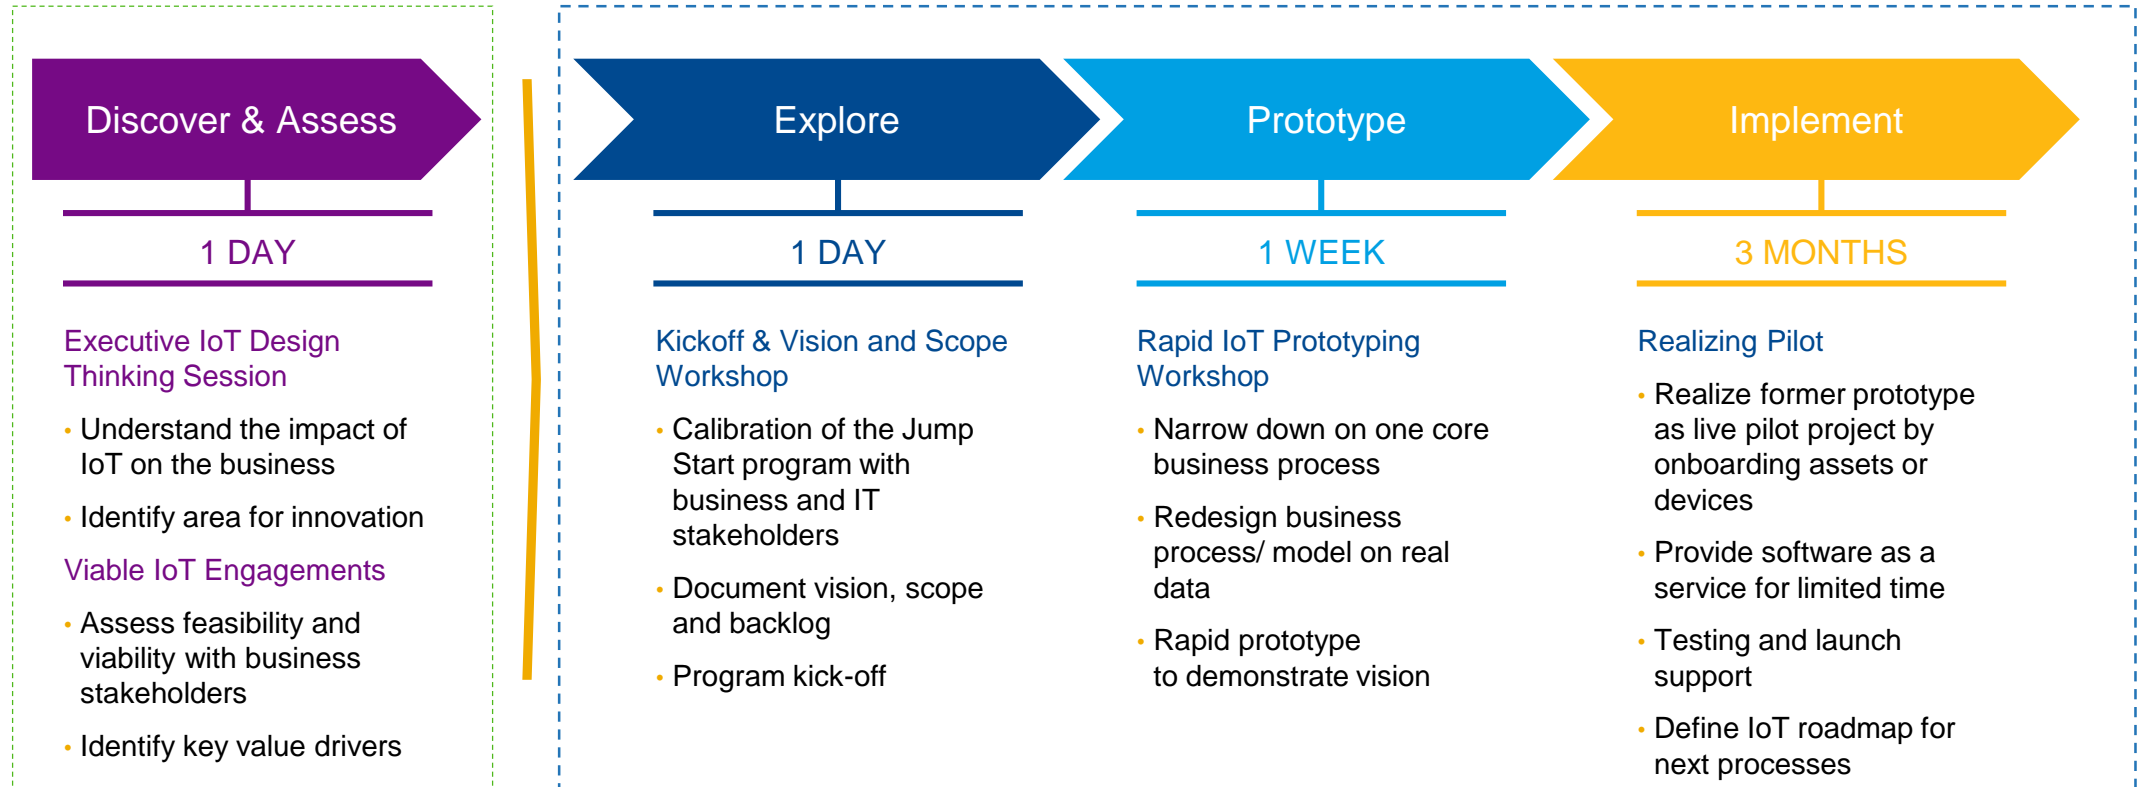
Discover & Assess

1 DAY

Executive IoT Design Thinking Session

- Understand the impact of IoT on the business
- Identify area for innovation

Viable IoT Engagements

- Assess feasibility and viability with business stakeholders
- Identify key value drivers

Explore

1 DAY

Kickoff & Vision and Scope Workshop

- Calibration of the Jump Start program with business and IT stakeholders
- Document vision, scope and backlog
- Program kick-off

Prototype

1 WEEK

Rapid IoT Prototyping Workshop

- Narrow down on one core business process
- Redesign business process/ model on real data
- Rapid prototype to demonstrate vision

Implement

3 MONTHS

Realizing Pilot

- Realize former prototype as live pilot project by onboarding assets or devices
- Provide software as a service for limited time
- Testing and launch support
- Define IoT roadmap for next processes